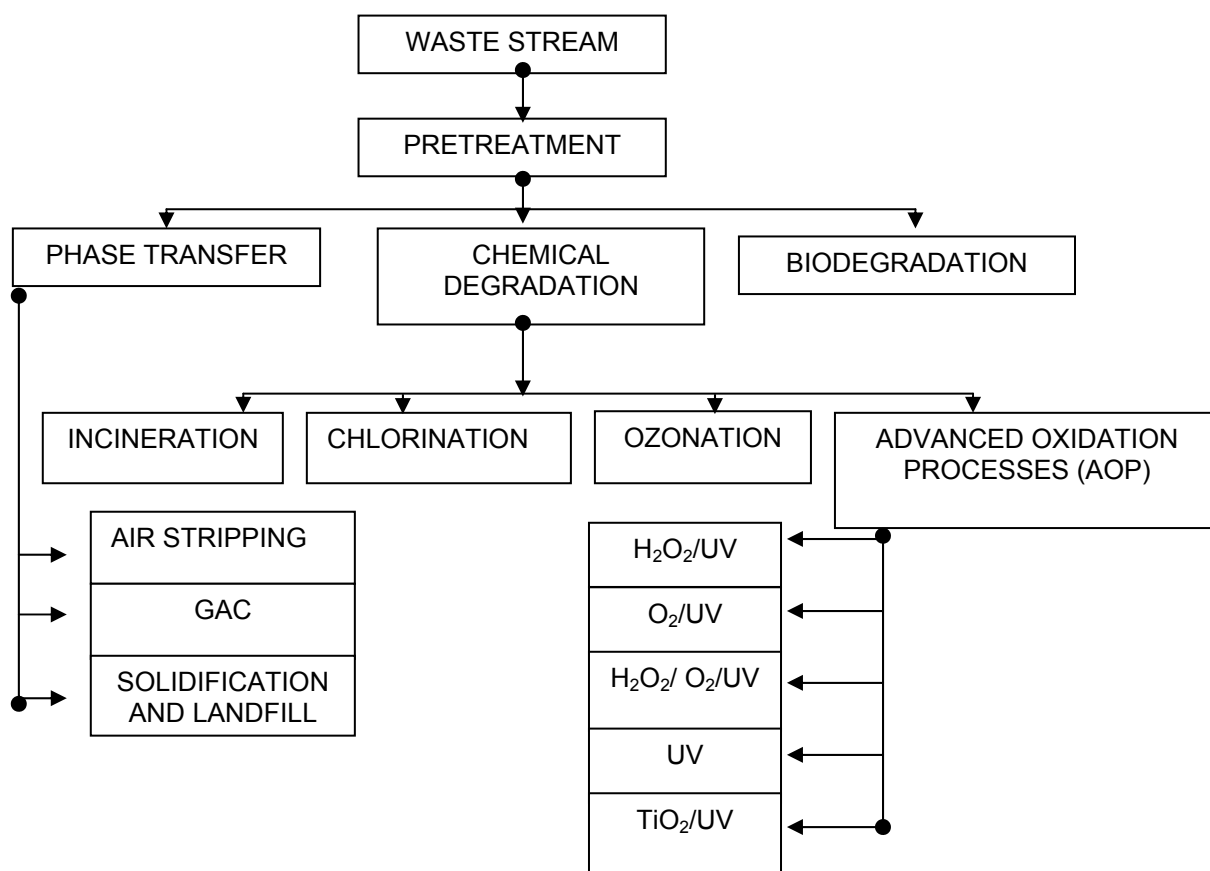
WASTE STREAM

PRETREATMENT

PHASE TRANSFER

CHEMICAL DEGRADATION

BIODEGRADATION

INCINERATION

CHLORINATION

OZONATION

ADVANCED OXIDATION PROCESSES (AOP)

AIR STRIPPING

GAC

SOLIDIFICATION AND LANDFILL

$H_2O_2$/UV

$O_2$/UV

$H_2O_2$/ $O_2$/UV

UV

$TiO_2$/UV